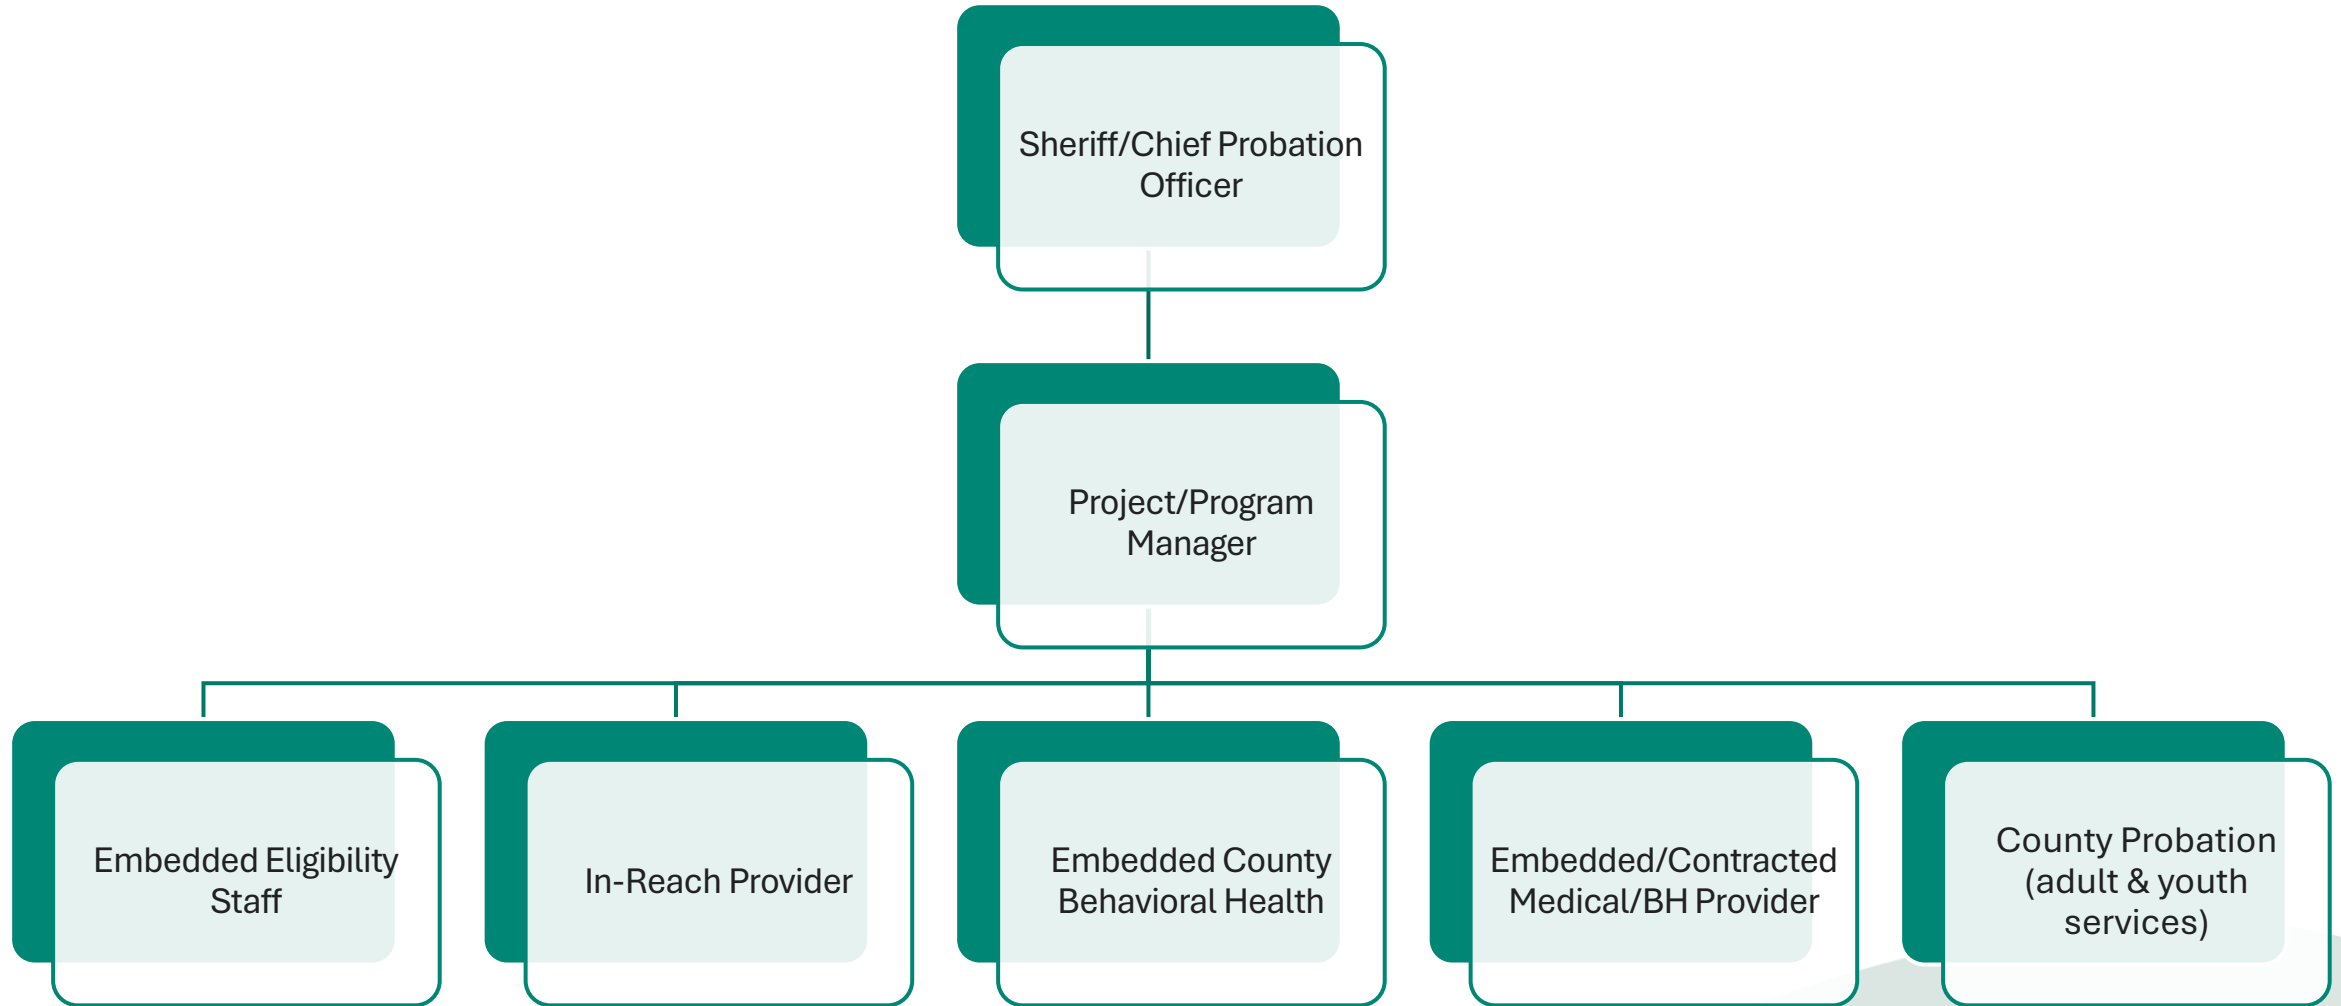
Sheriff/Chief Probation Officer

Project/Program Manager

Embedded Eligibility Staff

In-Reach Provider

Embedded County Behavioral Health

Embedded/Contracted Medical/BH Provider

County Probation (adult & youth services)